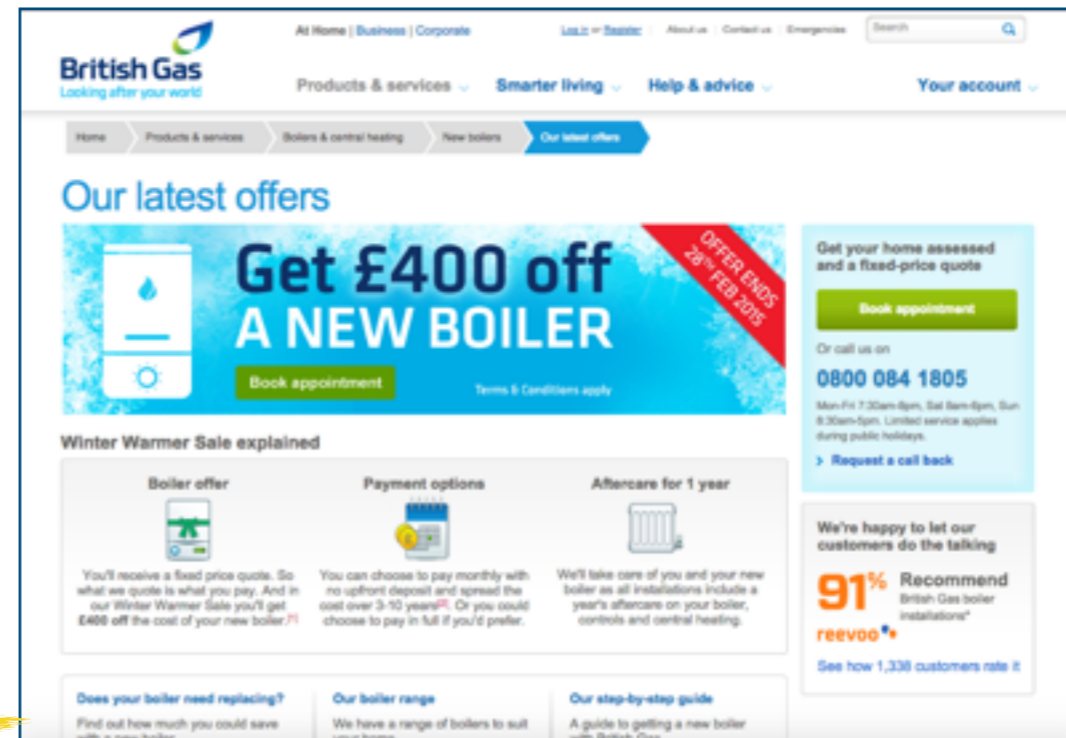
British Gas
Looking after your world

At Home | Business | Corporate

Log in or Register | About us | Contact us | Emergencies | Search

Products & services | Smarter living | Help & advice | Your account

Home | Products & services | Boilers & central heating | New boilers | Our latest offers

Our latest offers

Get £400 off
A NEW BOILER

OFFER ENDS 28TH FEB 2015

Book appointment

Terms & Conditions apply

Get your home assessed and a fixed-price quote

Book appointment

Or call us on

0800 084 1805

Mon-Fri 7:30am-8pm, Sat 8am-6pm, Sun 8:30am-5pm. Limited service applies during public holidays.

Request a call back

Winter Warmer Sale explained

Boiler offer

You'll receive a fixed price quote. So what we quote is what you pay. And in our Winter Warmer Sale you'll get £400 off the cost of your new boiler.[1]

Payment options

You can choose to pay monthly with no upfront deposit and spread the cost over 3-10 years[2]. Or you could choose to pay in full if you'd prefer.

Aftercare for 1 year

We'll take care of you and your new boiler as all installations include a year's aftercare on your boiler, controls and central heating.

We're happy to let our customers do the talking

91% Recommend
British Gas boiler installations*

reevoo

See how 1,338 customers rate it

Does your boiler need replacing?
Find out how much you could save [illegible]

Our boiler range
We have a range of boilers to suit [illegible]

Our step-by-step guide
A guide to getting a new boiler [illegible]